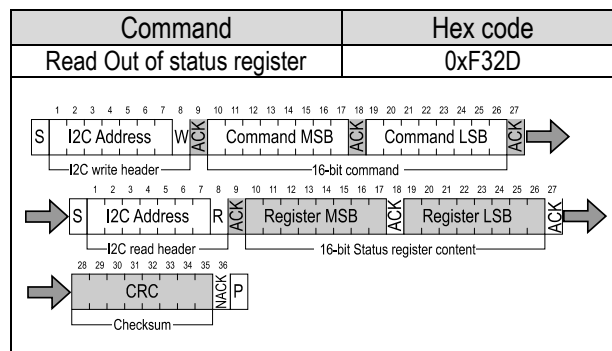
| Command | Hex code |
|---|---|
| Read Out of status register | 0xF32D |

1 2 3 4 5 6 7 8 9 10 11 12 13 14 15 16 17 18 19 20 21 22 23 24 25 26 27

S I2C Address W ACK Command MSB ACK Command LSB ACK

I2C write header

16-bit command

1 2 3 4 5 6 7 8 9 10 11 12 13 14 15 16 17 18 19 20 21 22 23 24 25 26 27

S I2C Address R ACK Register MSB ACK Register LSB ACK

I2C read header

16-bit Status register content

28 29 30 31 32 33 34 35 36

CRC NACK P

Checksum